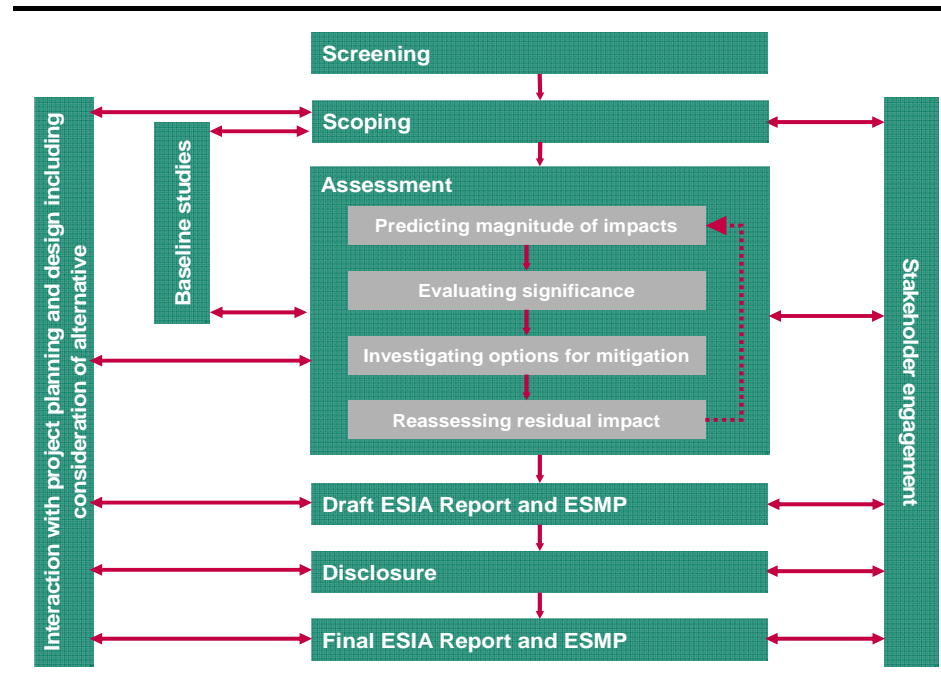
Screening

Scoping

Assessment

Predicting magnitude of impacts

Evaluating significance

Investigating options for mitigation

Reassessing residual impact

Draft ESIA Report and ESMP

Disclosure

Final ESIA Report and ESMP

Interaction with project planning and design including consideration of alternative

Baseline studies

Stakeholder engagement